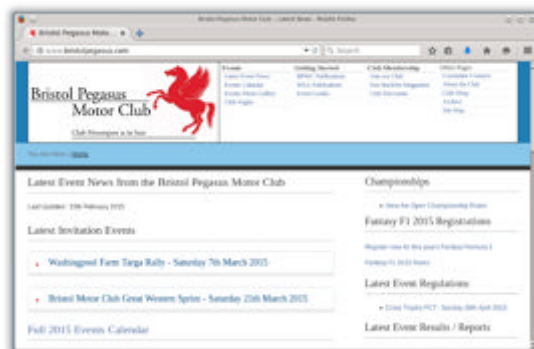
Bristol Pegasus Motor Club - Latest News - Mozilla Firefox

Bristol Pegasus Moto... ×

www.bristolpegasus.com

Search

Bristol Pegasus Motor Club

Club Newspaper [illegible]

Events
Latest Event News
Events Calendar
Events Photo Gallery
Club Nights

Getting Started
MSA Notifications
MSA Notifications
Event Guides

Club Membership
Join our Club
Our Member Magazine
Club Documents

Other Pages
Committee Contacts
About the Club
Club Shop
Archive
Site Map

You are here: Home

Latest Event News from the Bristol Pegasus Motor Club

Last Updated: 15th February 2015

Latest Invitation Events

Washingpool Farm Targa Rally - Saturday 7th March 2015

Bristol Motor Club Great Western Sprint - Saturday 21st March 2015

Full 2015 Events Calendar

Championships

View the Open Championship Points

Fantasy F1 2015 Registrations

Register now for this year's Fantasy Formula 1

Fantasy F1 2015 Rules

Latest Event Regulations

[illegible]

Latest Event Results / Reports